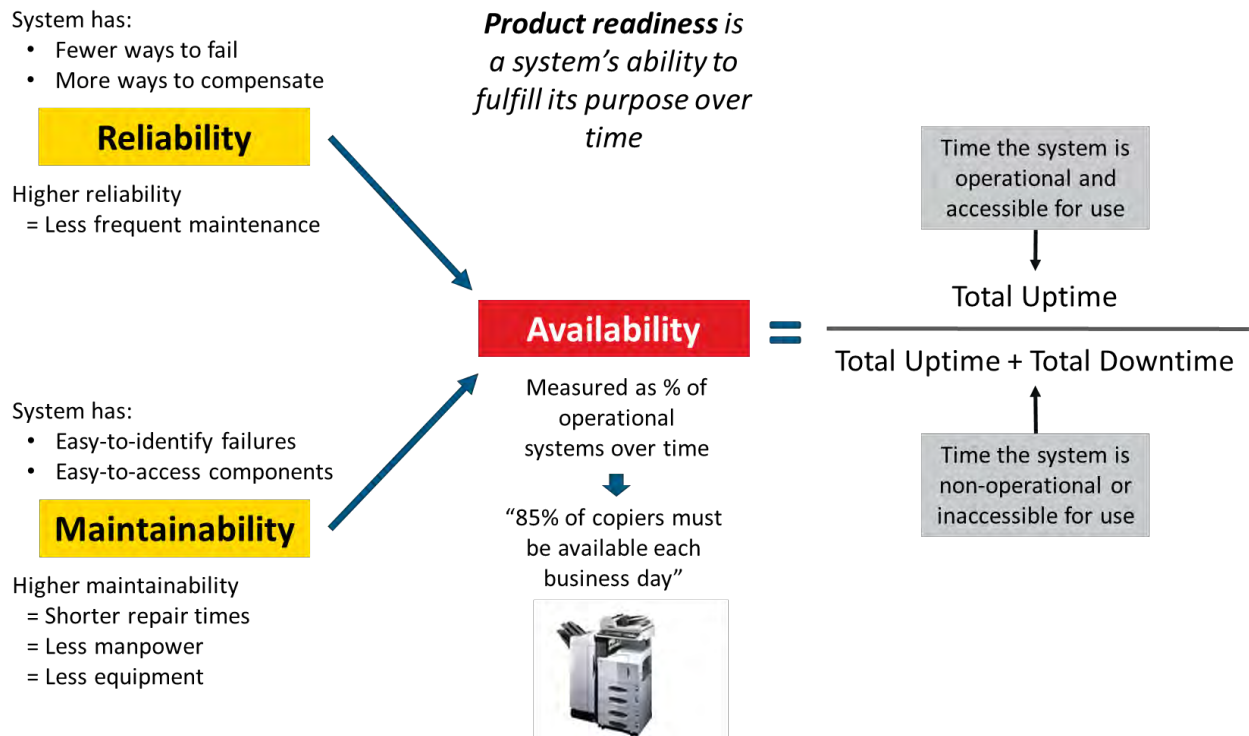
System has:
- Fewer ways to fail
- More ways to compensate

Reliability

Higher reliability
= Less frequent maintenance

***Product readiness** is a system's ability to fulfill its purpose over time*

Time the system is operational and accessible for use

Availability $=$ $\frac{\text{Total Uptime}}{\text{Total Uptime + Total Downtime}}$

Measured as % of operational systems over time

"85% of copiers must be available each business day"

Time the system is non-operational or inaccessible for use

System has:
- Easy-to-identify failures
- Easy-to-access components

Maintainability

Higher maintainability
= Shorter repair times
= Less manpower
= Less equipment